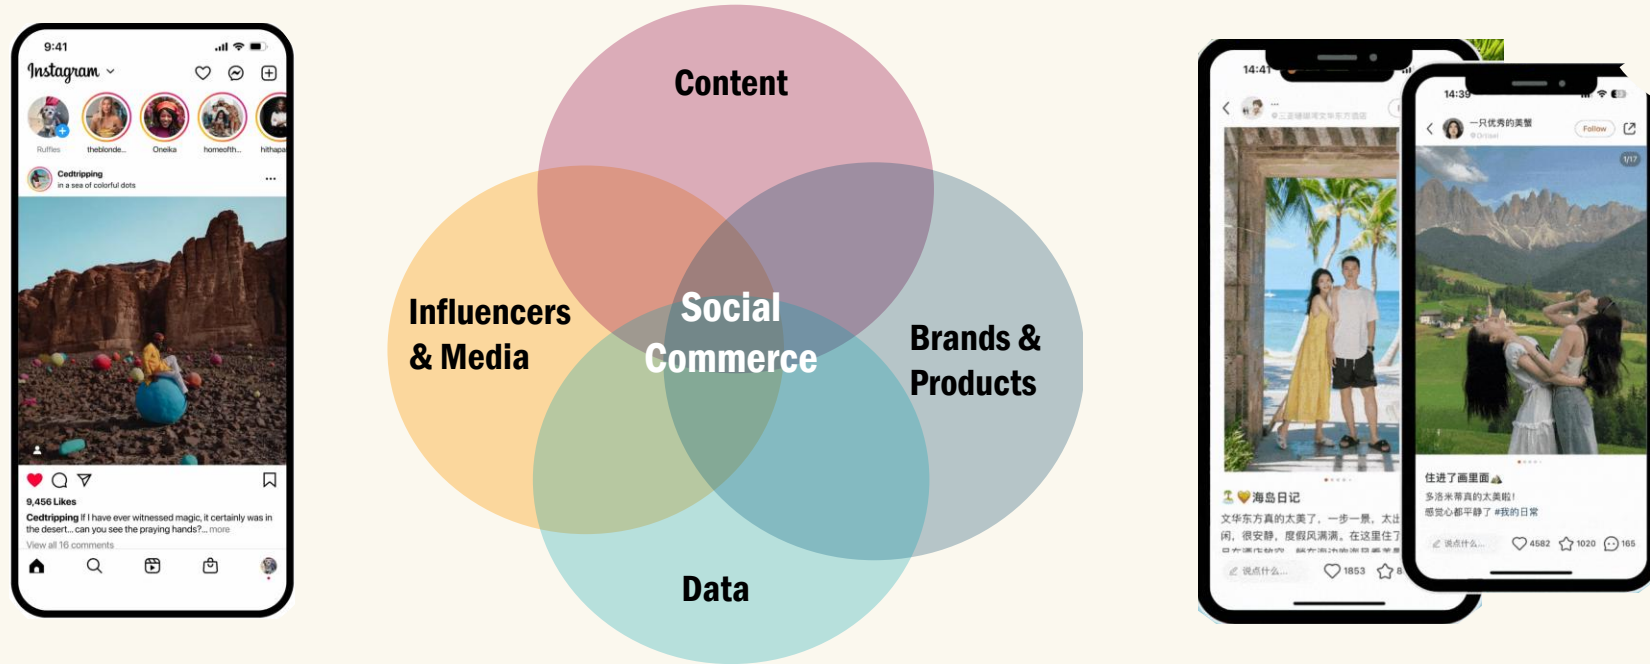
9:41

Instagram

Ruffles theblonde... Oneika homeofth... hithapa

Cedtripping
in a sea of colorful dots

9,456 Likes

Cedtripping If I have ever witnessed magic, it certainly was in the desert... can you see the praying hands?... more

View all 16 comments

Content

Influencers & Media

Social Commerce

Brands & Products

Data

14:41

海岛日记

文华东方真的太美了，一步一景，太过闲，很安静，度假风满满，在这里住了

说点什么...

1853

14:39

一只优秀的美蟹

Follow

1/17

住进了画里面

多洛米蒂真的太美啦！
感觉心都平静了 #我的日常

说点什么...

4582 1020 165